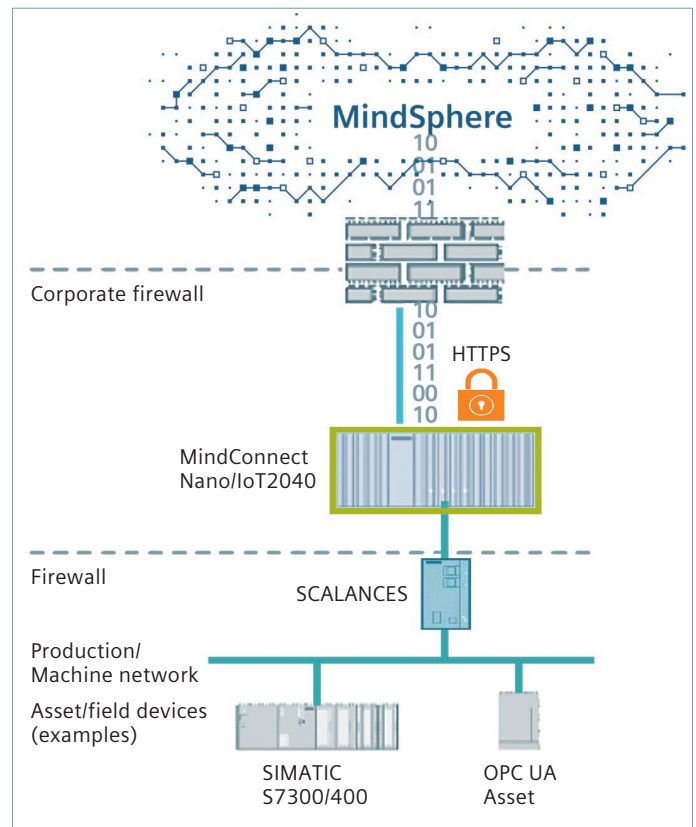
MindSphere

10
01
01
11

Corporate firewall

10
01
01
11
00
10

HTTPS

MindConnect Nano/IoT2040

Firewall

SCALANCES

Production/ Machine network

Asset/field devices (examples)

SIMATIC S7300/400

OPC UA Asset